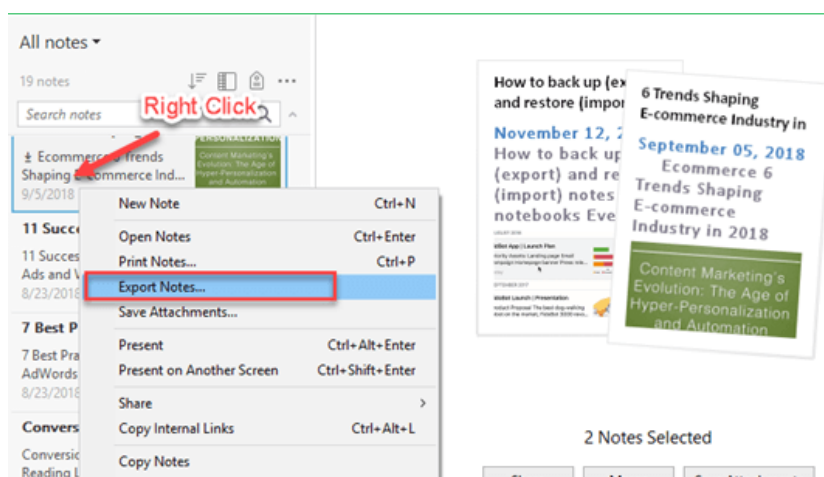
All notes ▾

19 notes

Search notes

Right Click

Ecommerce 6 Trends Shaping E-commerce Ind...
9/5/2018

Content Marketing's Evolution: The Age of Hyper-Personalization and Automation

11 Succe
11 Succes
Ads and V
8/23/2018

7 Best P
7 Best Pra
AdWords
8/23/2018

Convers
Convers
Reading L

| | |
|---|---|
| New Note | Ctrl+N |
| Open Notes | Ctrl+Enter |
| Print Notes... | Ctrl+P |
| Export Notes... | |
| Save Attachments... | |
| Present | Ctrl+Alt+Enter |
| Present on Another Screen | Ctrl+Shift+Enter |
| Share | › |
| Copy Internal Links | Ctrl+Alt+L |
| Copy Notes | |

How to back up (ex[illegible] and restore (impor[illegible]

November 12, 2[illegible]
How to back up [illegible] (export) and re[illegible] (import) notes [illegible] notebooks Eve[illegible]

6 Trends Shaping E-commerce Industry in

September 05, 2018
Ecommerce 6 Trends Shaping E-commerce Industry in 2018

Content Marketing's Evolution: The Age of Hyper-Personalization and Automation

2 Notes Selected